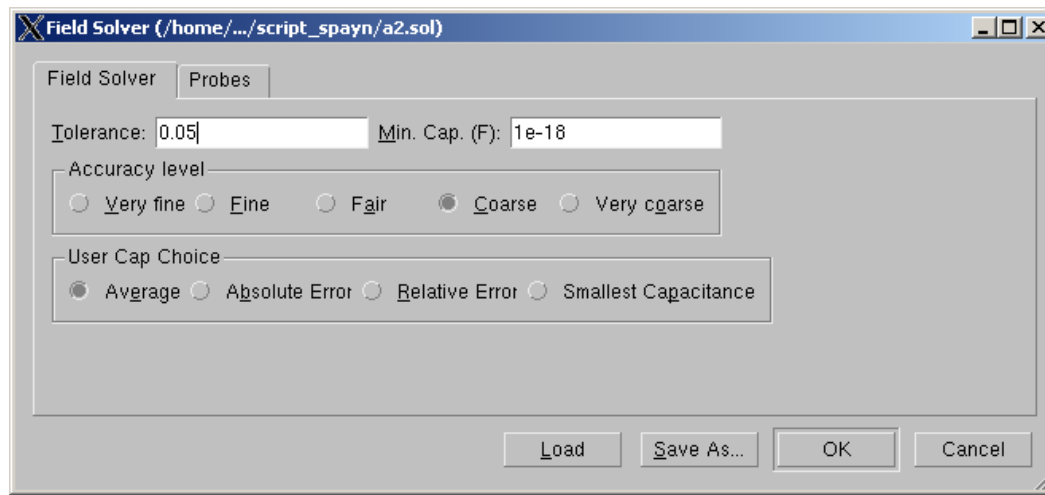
Field Solver (/home/.../script_spayn/a2.sol)

Field Solver
Probes

Tolerance: 0.05
Min. Cap. (F): 1e-18

Accuracy level
Very fine
Fine
Fair
Coarse
Very coarse

User Cap Choice
Average
Absolute Error
Relative Error
Smallest Capacitance

Load
Save As...
OK
Cancel